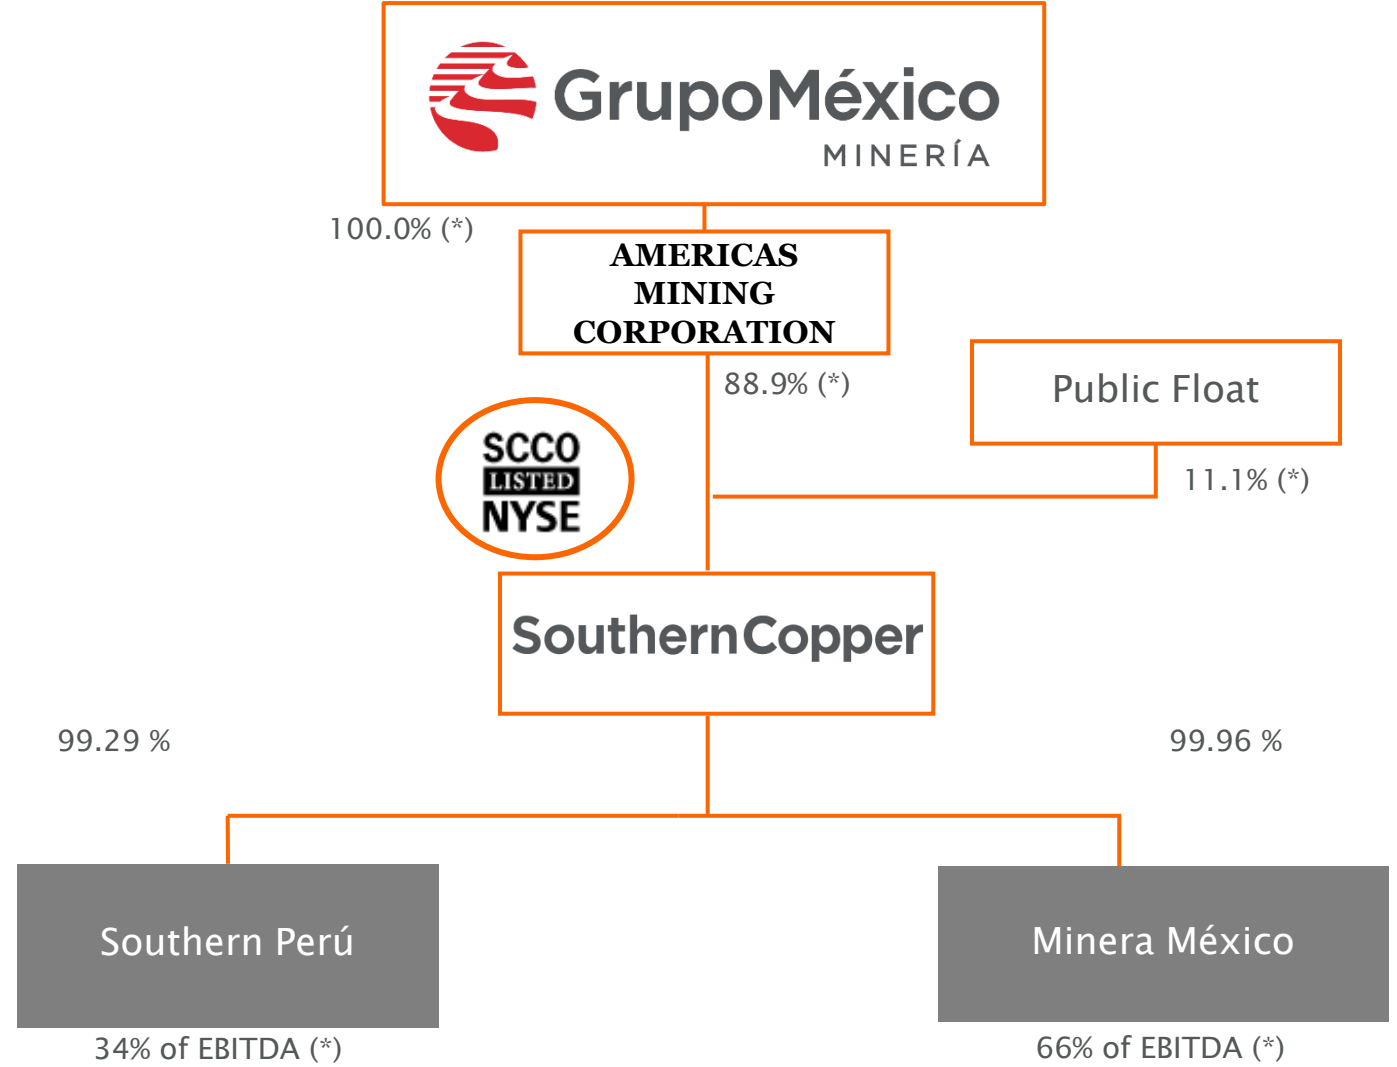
GrupoMéxico
MINERÍA

100.0% (*)

AMERICAS MINING CORPORATION

88.9% (*)

Public Float

11.1% (*)

SCCO
LISTED
NYSE

SouthernCopper

99.29 %

99.96 %

Southern Perú

34% of EBITDA (*)

Minera México

66% of EBITDA (*)